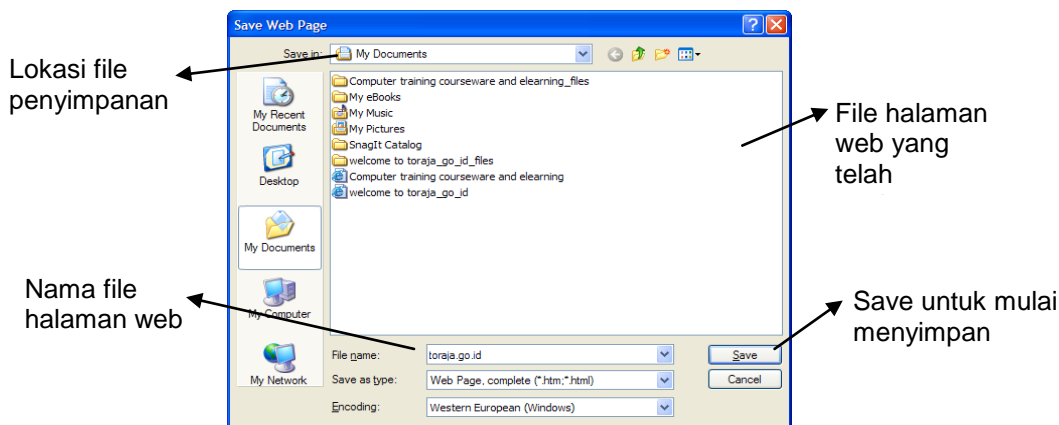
Save Web Page

Save in: My Documents

Lokasi file penyimpanan

My Recent Documents

Desktop

My Documents

My Computer

My Network

Computer training courseware and elearning_files
My eBooks
My Music
My Pictures
SnagIt Catalog
welcome to toraja_go_id_files
Computer training courseware and elearning
welcome to toraja_go_id

File halaman web yang telah

Nama file halaman web

Save untuk mulai menyimpan

File name: toraja.go.id

Save as type: Web Page, complete (*.htm;*.html)

Encoding: Western European (Windows)

Save

Cancel